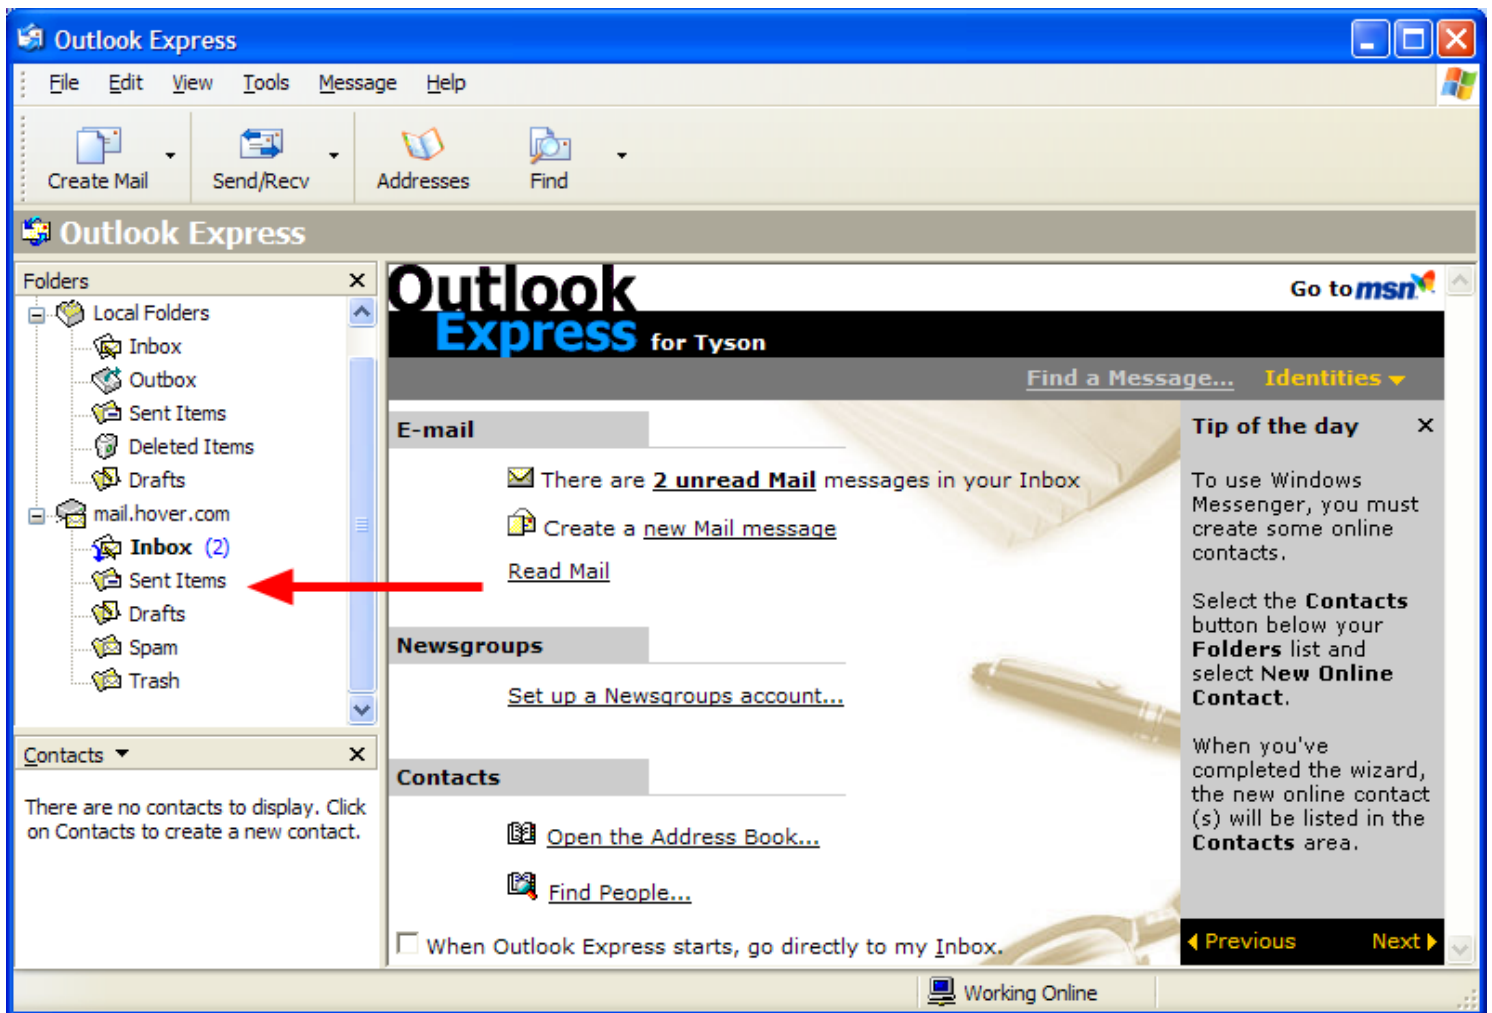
Outlook Express

File Edit View Tools Message Help

Create Mail Send/Recv Addresses Find

Outlook Express

Folders

Local Folders
Inbox
Outbox
Sent Items
Deleted Items
Drafts
mail.hover.com
Inbox (2)
Sent Items
Drafts
Spam
Trash

Contacts

There are no contacts to display. Click on Contacts to create a new contact.

Outlook Express for Tyson

Go to msn

Find a Message... Identities

E-mail

There are 2 unread Mail messages in your Inbox

Create a new Mail message

Read Mail

Newsgroups

Set up a Newsgroups account...

Contacts

Open the Address Book...

Find People...

When Outlook Express starts, go directly to my Inbox.

Tip of the day

To use Windows Messenger, you must create some online contacts.

Select the Contacts button below your Folders list and select New Online Contact.

When you've completed the wizard, the new online contact(s) will be listed in the Contacts area.

Previous Next

Working Online